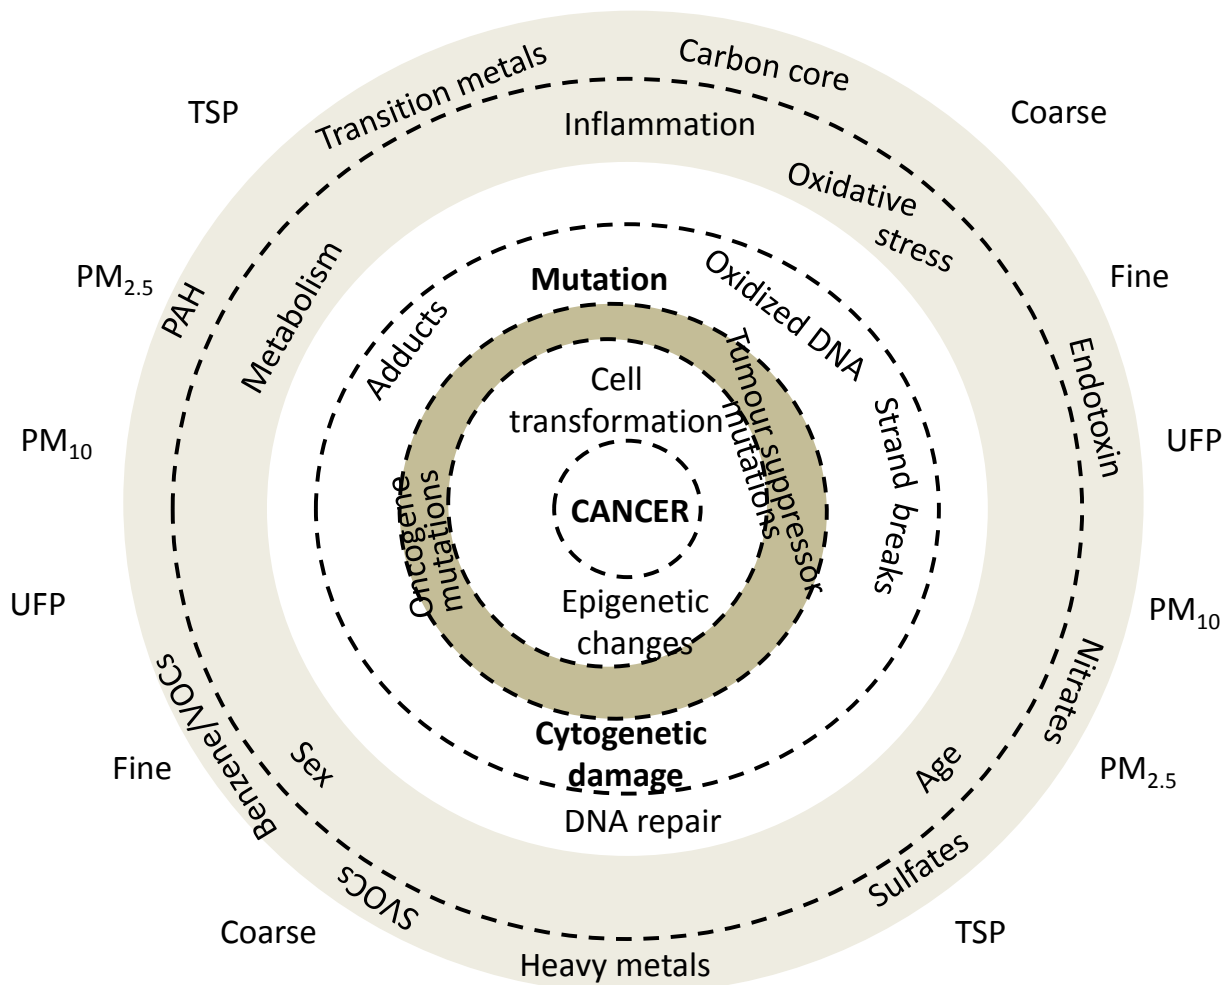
TSP

Transition metals

Carbon core

Coarse

Inflammation

Oxidative stress

Fine

$PM_{2.5}$

PAH

Metabolism

Mutation

Oxidized DNA

Adducts

Tumour suppressor mutations

Cell transformation

Endotoxin

UFP

$PM_{10}$

Strand breaks

Oncogene mutations

CANCER

UFP

Epigenetic changes

$PM_{10}$

Benzene/VOCs

Nitrates

Sex

Cytogenetic damage

Age

Fine

$PM_{2.5}$

DNA repair

Sulfates

SVOCs

Coarse

TSP

Heavy metals